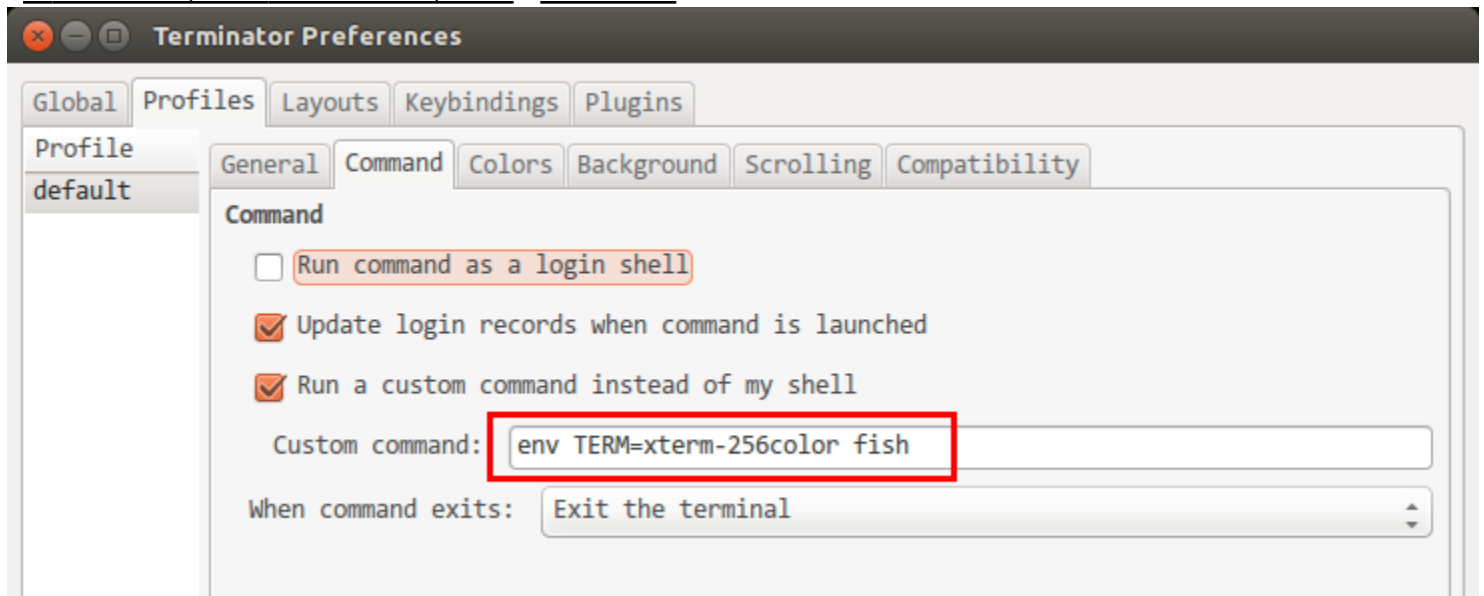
Terminator Preferences

Global Profiles Layouts Keybindings Plugins

Profile
default

General Command Colors Background Scrolling Compatibility

Command

Run command as a login shell

Update login records when command is launched

Run a custom command instead of my shell

Custom command: env TERM=xterm-256color fish

When command exits: Exit the terminal